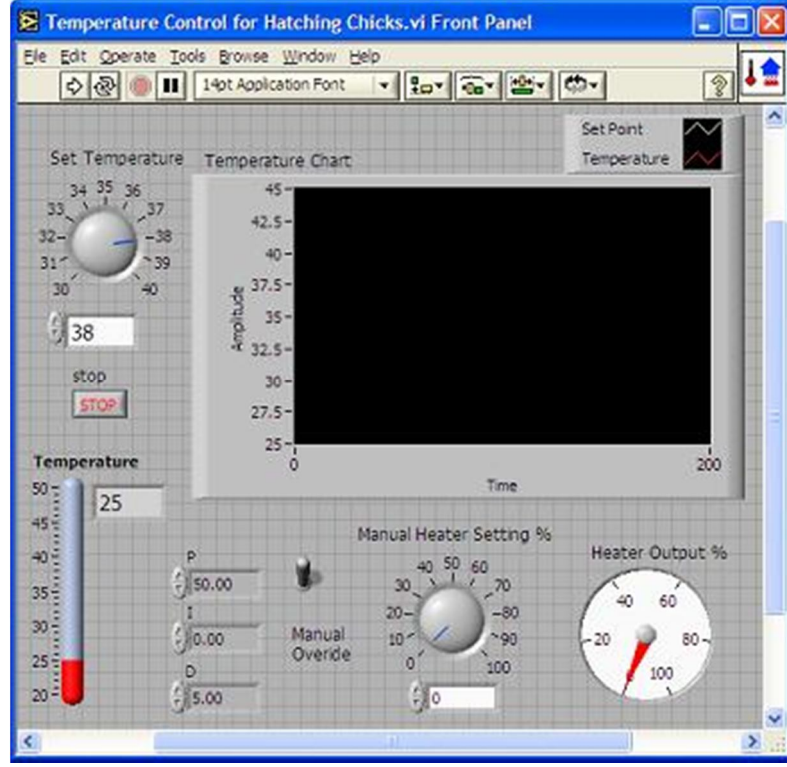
Temperature Control for Hatching Chicks.vi Front Panel

File Edit Operate Tools Browse Window Help

14pt Application Font

Set Point
Temperature

Set Temperature

30 31 32 33 34 35 36 37 38 39 40

38

stop

STOP

Temperature Chart

Amplitude

45
42.5
40
37.5
35
32.5
30
27.5
25

0 200

Time

Temperature

50
45
40
35
30
25
20

25

P
50.00

I
0.00

D
5.00

Manual Overide

Manual Heater Setting %

0 10 20 30 40 50 60 70 80 90 100

0

Heater Output %

20 40 60 80 100